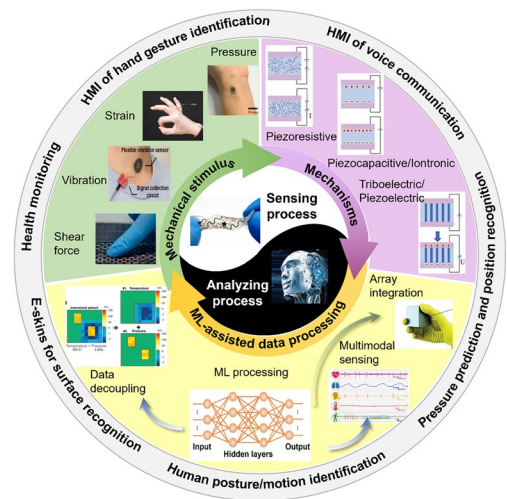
HMI of hand gesture identification

HMI of voice communication

Pressure prediction and position recognition

Human posture/motion identification

E-skins for surface recognition

Health monitoring

Pressure

Strain

Vibration

Flexible vibration sensor

Signal collection circuit

Shear force

Piezoresistive

Piezocapacitive/Iontronic

Triboelectric/Piezoelectric

Mechanical stimulus

Mechanisms

Sensing process

Analyzing process

ML-assisted data processing

Array integration

Multimodal sensing

ML processing

Data decoupling

Temperature

Pressure

Input

Hidden layers

Output